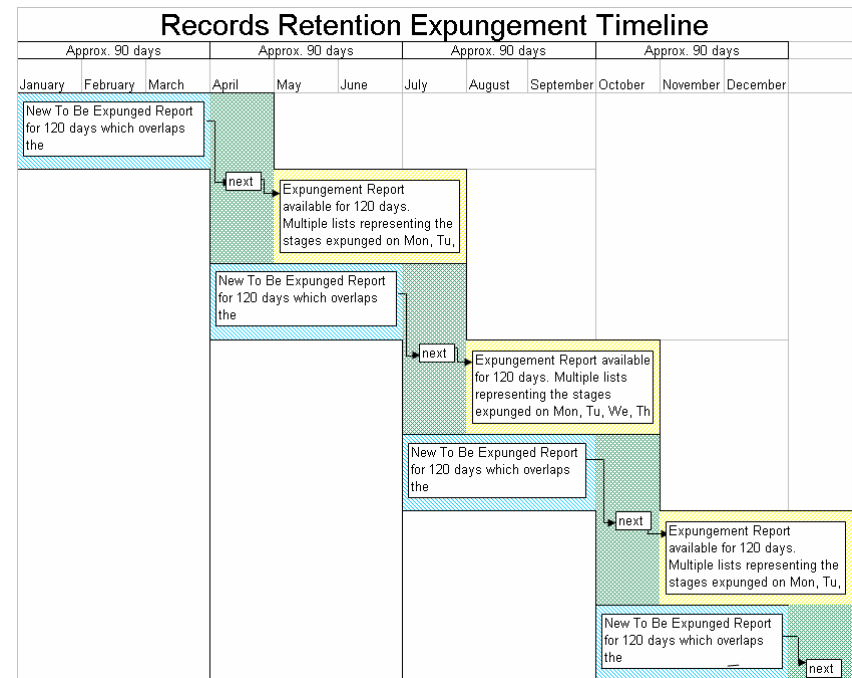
Records Retention Expungement Timeline

| Approx. 90 days | Approx. 90 days | Approx. 90 days | Approx. 90 days |
|---|---|---|---|

January February March April May June July August September October November December

New To Be Expunged Report for 120 days which overlaps the

next

Expungement Report available for 120 days. Multiple lists representing the stages expunged on Mon, Tu,

New To Be Expunged Report for 120 days which overlaps the

next

Expungement Report available for 120 days. Multiple lists representing the stages expunged on Mon, Tu, We, Th

New To Be Expunged Report for 120 days which overlaps the

next

Expungement Report available for 120 days. Multiple lists representing the stages expunged on Mon, Tu,

New To Be Expunged Report for 120 days which overlaps the

next